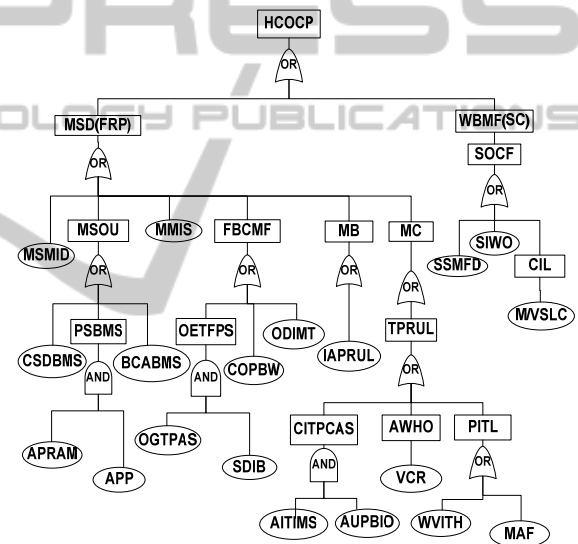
PRESS
OLOGY PUBLICATIONS

HCOCP
OR
MSD(FRP)
WBMF(SC)
OR
SOCF
OR
MSOU
MMIS
FBCMF
MB
MC
MSMID
OR
OR
OR
SIWO
OR
SSMFD
CIL
MVSLC
PSBMS
OETFPS
ODIMT
TPRUL
CSDBMS
BCABMS
AND
AND
COPBW
IAPRUL
OR
APRAM
OGTPAS
CITPCAS
AWHO
PITL
APP
SDIB
AND
VCR
OR
AITIMS
AUPBIO
WVITH
MAF